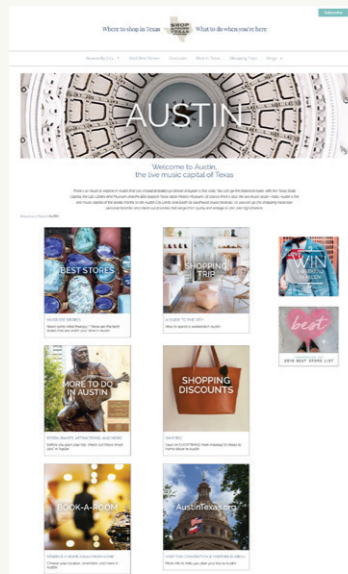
Subscribe

Where to shop in Texas SHOP What to do when you're here

AUSTIN

Welcome to Austin, the live music capital of Texas

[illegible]

BEST STORES

SHOPPING TRIP

WIN

best

MORE TO DO IN AUSTIN

SHOPPING DISCOUNTS

BOOK-A-ROOM

AustinTexas.org